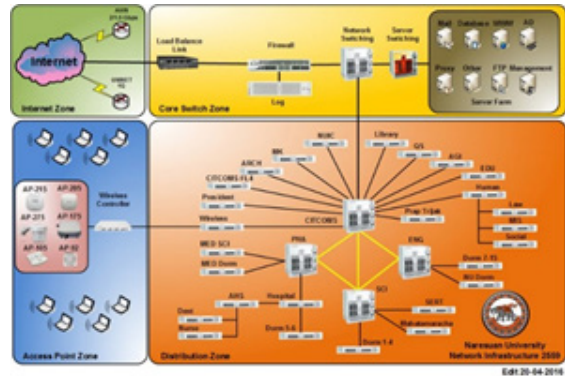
Internet

AWN

UNINET

Internet Zone

Load Balance Link

Firewall

Log

Network Switching

Server Switching

Mail

Database

WWW

AD

Proxy

Other

FTP

Management

Server Farm

Core Switch Zone

AP-215

AP-205

AP-275

AP-175

AP-105

AP-92

Wireless Controller

Access Point Zone

MH

NUIC

Library

QS

AGI

EDU

ARCH

CITCOMS FL4

President

Wireless

Humen

Law

MIS

Social

CITCOMS

Prep Tripak

MED SCI

MED Dorm

PHA

ENG

Dorm 7-15

NU Dorm

Dent

Nurse

AHS

Hospital

Dorm 5-6

SCI

SEXT

Mahadamarache

Dorm 1-4

Naresuan University Network Infrastructure 2559

Distribution Zone

Edit:20-04-2016